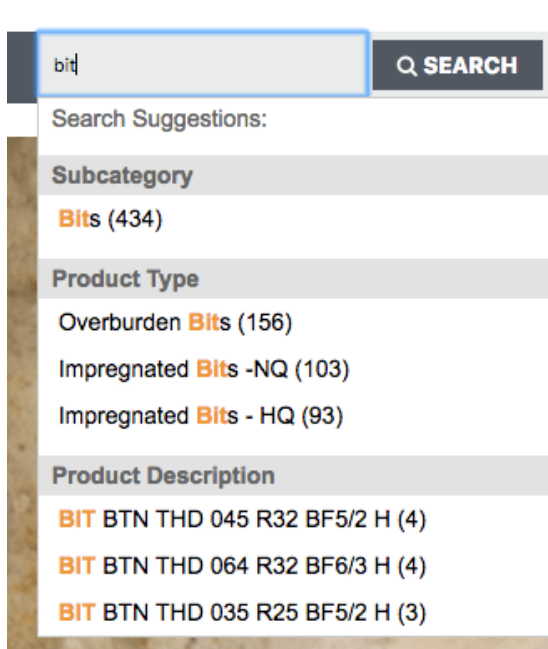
bit

SEARCH

Search Suggestions:

Subcategory

Bits (434)

Product Type

Overburden Bits (156)

Impregnated Bits -NQ (103)

Impregnated Bits - HQ (93)

Product Description

BIT BTN THD 045 R32 BF5/2 H (4)

BIT BTN THD 064 R32 BF6/3 H (4)

BIT BTN THD 035 R25 BF5/2 H (3)